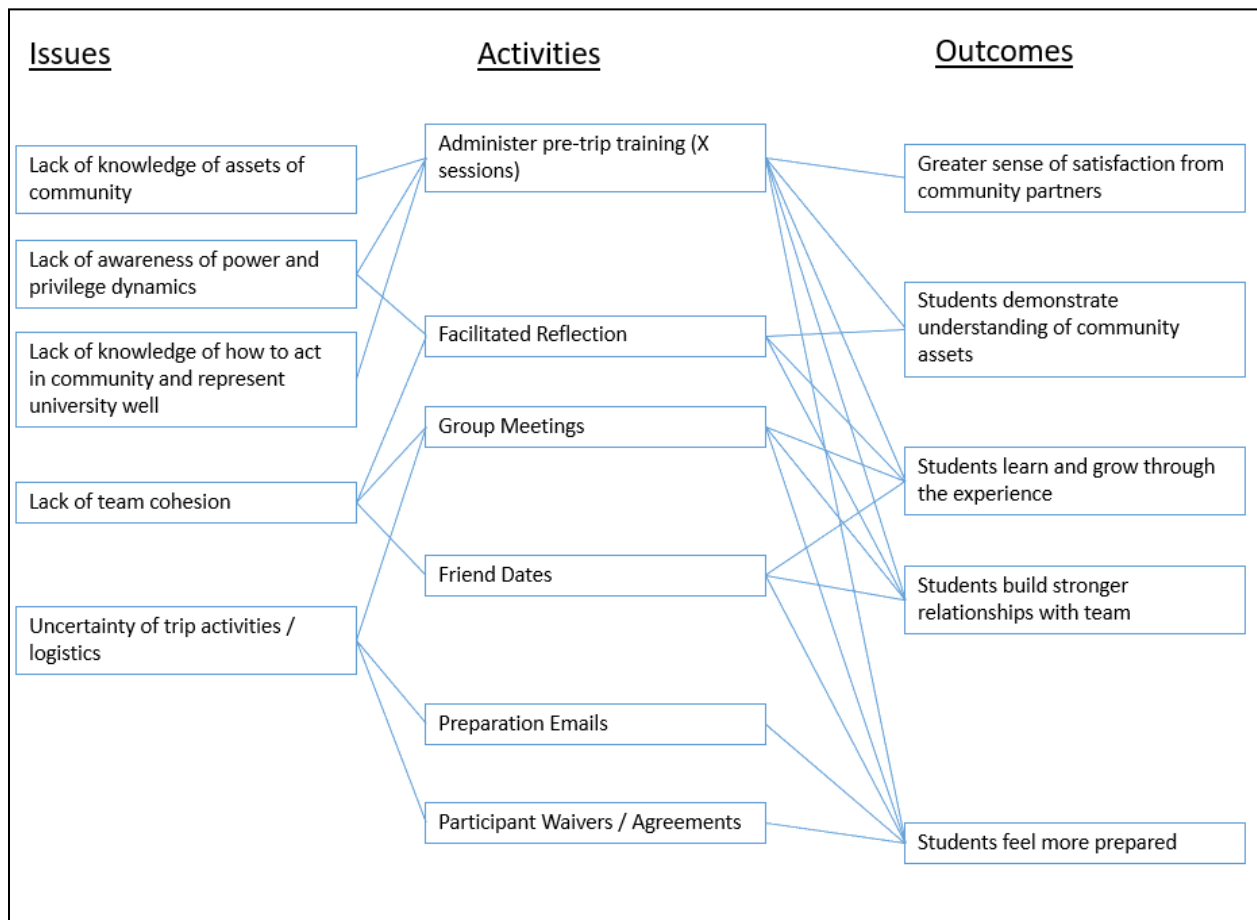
Issues

Lack of knowledge of assets of community

Lack of awareness of power and privilege dynamics

Lack of knowledge of how to act in community and represent university well

Lack of team cohesion

Uncertainty of trip activities / logistics

Activities

Administer pre-trip training (X sessions)

Facilitated Reflection

Group Meetings

Friend Dates

Preparation Emails

Participant Waivers / Agreements

Outcomes

Greater sense of satisfaction from community partners

Students demonstrate understanding of community assets

Students learn and grow through the experience

Students build stronger relationships with team

Students feel more prepared